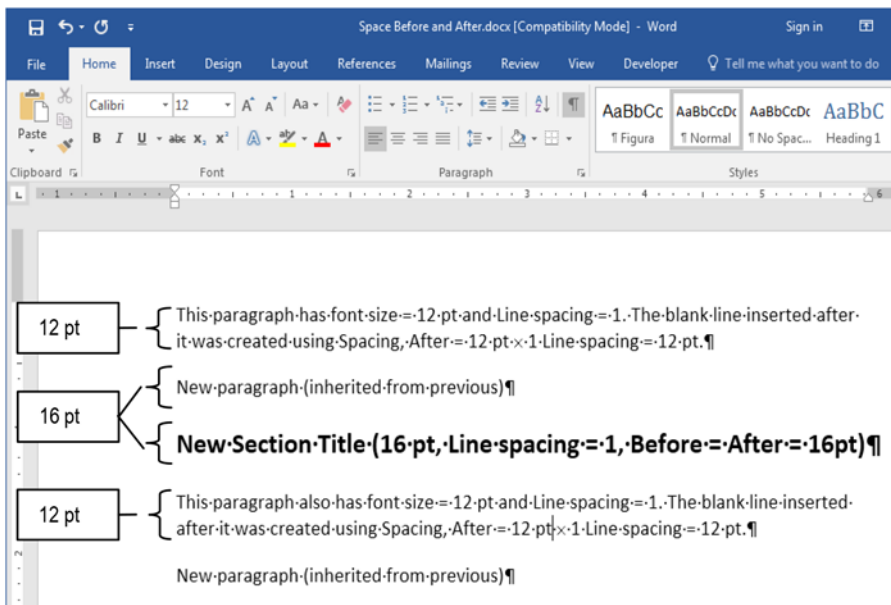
Space Before and After.docx [Compatibility Mode] - Word

Sign in

File Home Insert Design Layout References Mailings Review View Developer Tell me what you want to do

Paste

Calibri 12

B I U abc $x_2$ $x^2$

Clipboard Font Paragraph Styles

AaBbCc ¶ Figura
AaBbCcDc ¶ Normal
AaBbCcDc ¶ No Spac...
AaBbC Heading 1

12 pt

This·paragraph·has·font·size·=·12·pt·and·Line·spacing·=·1.·The·blank·line·inserted·after·it·was·created·using·Spacing,·After·=·12·pt·×·1·Line·spacing·=·12·pt.¶

16 pt

New·paragraph·(inherited·from·previous)¶

New·Section·Title·(16·pt,·Line·spacing·=·1,·Before·=·After·=·16pt)¶

12 pt

This·paragraph·also·has·font·size·=·12·pt·and·Line·spacing·=·1.·The·blank·line·inserted·after·it·was·created·using·Spacing,·After·=·12·pt·×·1·Line·spacing·=·12·pt.¶

New·paragraph·(inherited·from·previous)¶